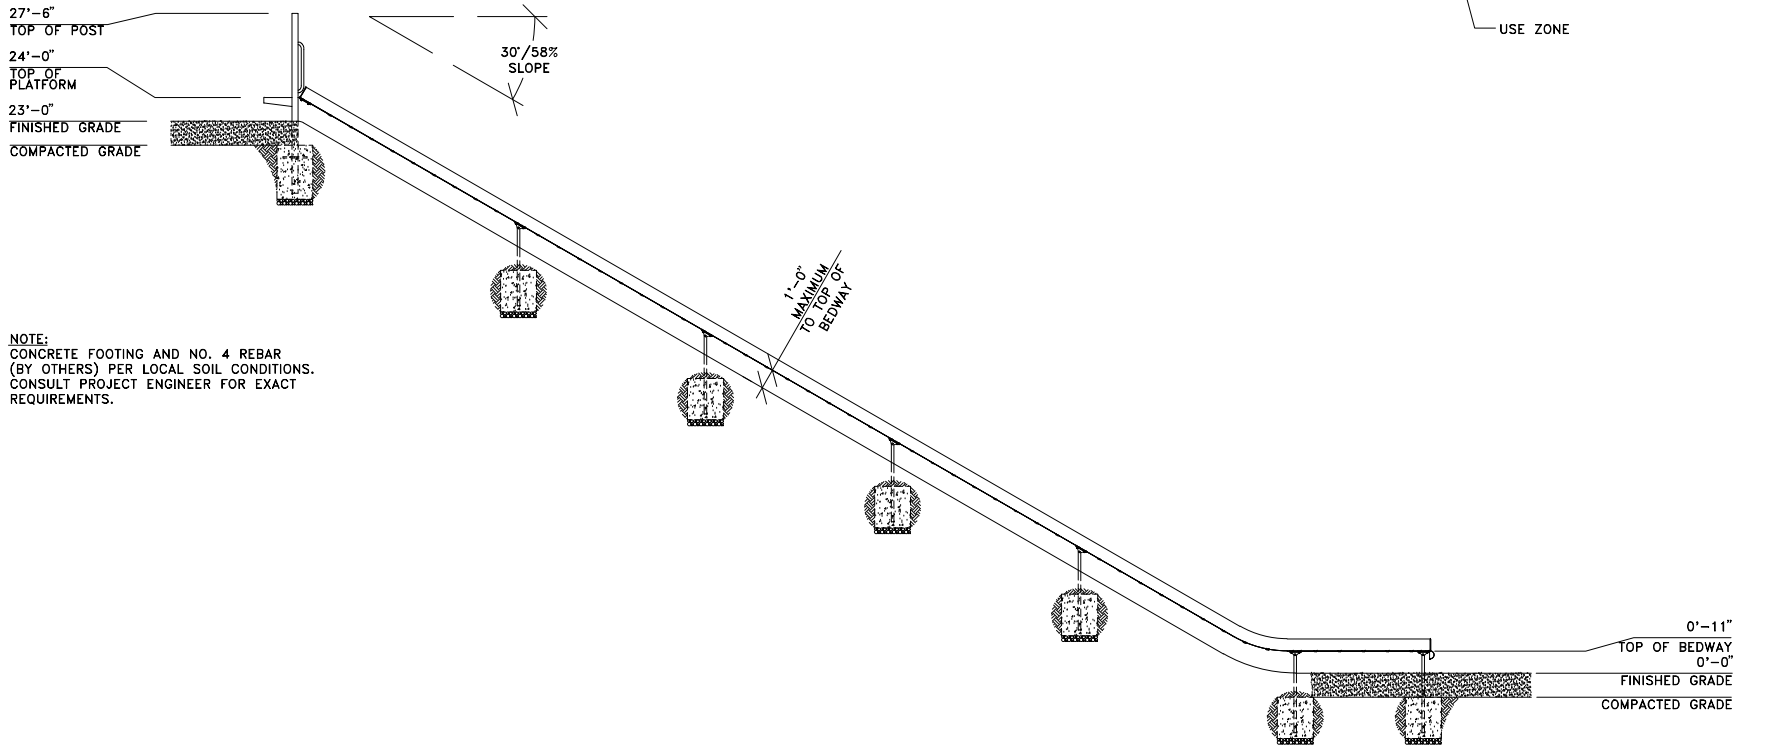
27'–6"
TOP OF POST

24'–0"
TOP OF PLATFORM

23'–0"
FINISHED GRADE

COMPACTED GRADE

30°/58%
SLOPE

USE ZONE

1'–0"
MAXIMUM
TO TOP OF
BEDWAY

NOTE:
CONCRETE FOOTING AND NO. 4 REBAR (BY OTHERS) PER LOCAL SOIL CONDITIONS. CONSULT PROJECT ENGINEER FOR EXACT REQUIREMENTS.

0'–11"
TOP OF BEDWAY

0'–0"
FINISHED GRADE

COMPACTED GRADE